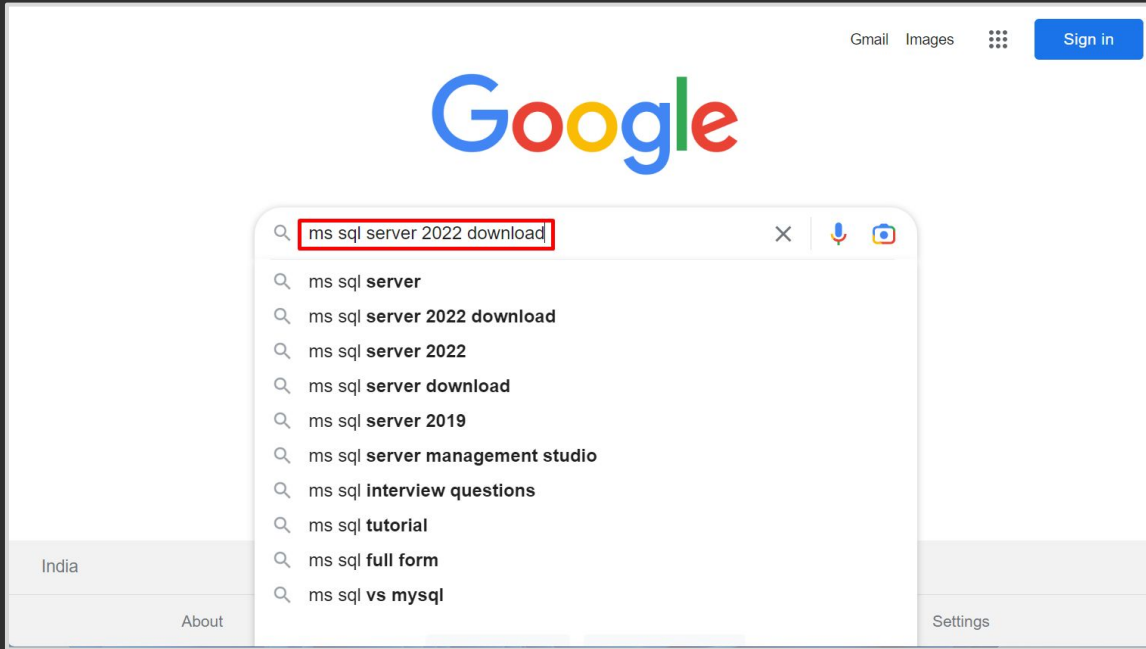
Gmail Images Sign in

Google

ms sql server 2022 download

ms sql **server**
ms sql **server 2022 download**
ms sql **server 2022**
ms sql **server download**
ms sql **server 2019**
ms sql **server management studio**
ms sql **interview questions**
ms sql **tutorial**
ms sql **full form**
ms sql **vs mysql**

India

About

Settings